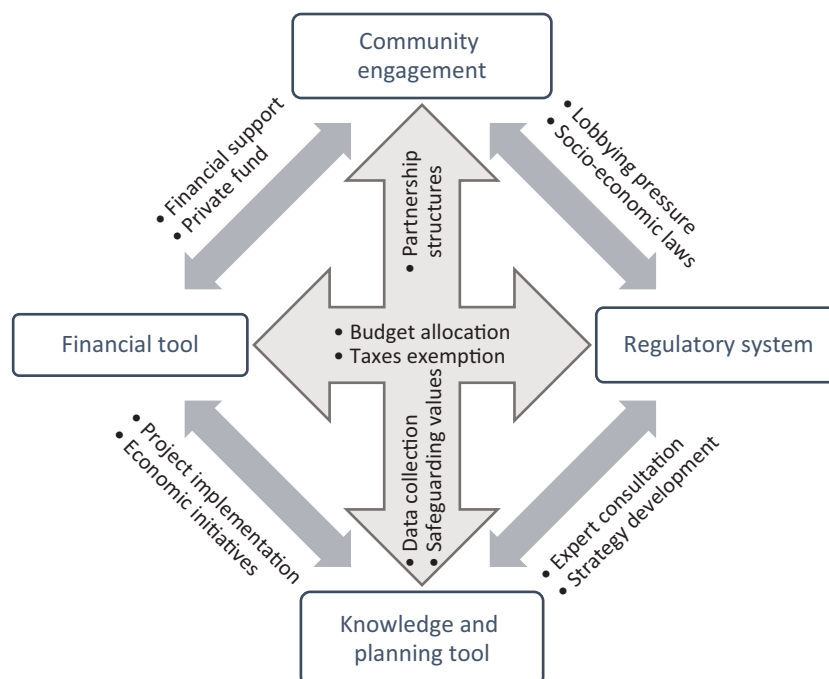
Community engagement

• Financial support
• Private fund

• Partnership structures

• Lobbying pressure
• Socio-economic laws

Financial tool

• Budget allocation
• Taxes exemption

Regulatory system

• Project implementation
• Economic initiatives

• Data collection
• Safeguarding values

• Expert consultation
• Strategy development

Knowledge and planning tool